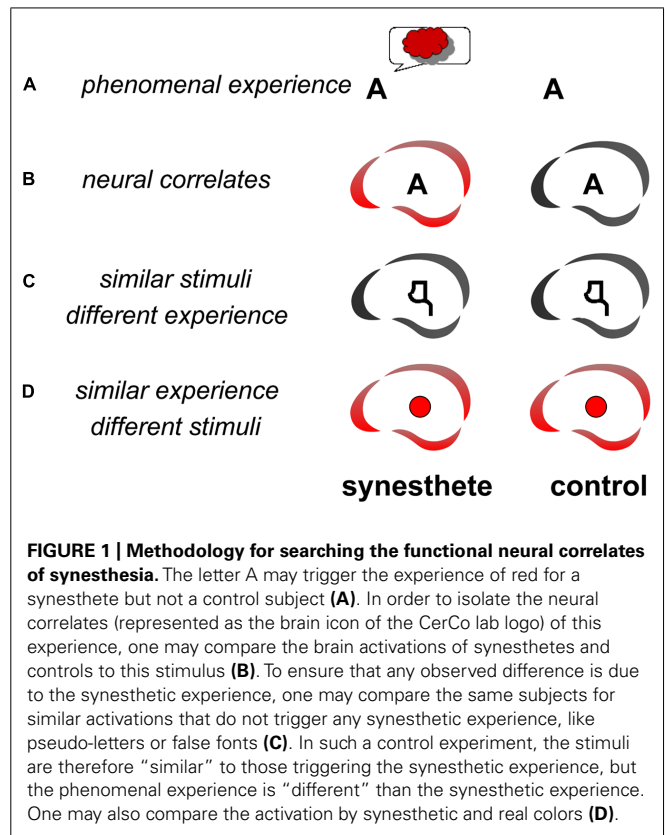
A phenomenal experience A A

B neural correlates A A

C similar stimuli different experience

D similar experience different stimuli

synesthete control

**FIGURE 1 | Methodology for searching the functional neural correlates of synesthesia.** The letter A may trigger the experience of red for a synesthete but not a control subject **(A)**. In order to isolate the neural correlates (represented as the brain icon of the CerCo lab logo) of this experience, one may compare the brain activations of synesthetes and controls to this stimulus **(B)**. To ensure that any observed difference is due to the synesthetic experience, one may compare the same subjects for similar activations that do not trigger any synesthetic experience, like pseudo-letters or false fonts **(C)**. In such a control experiment, the stimuli are therefore "similar" to those triggering the synesthetic experience, but the phenomenal experience is "different" than the synesthetic experience. One may also compare the activation by synesthetic and real colors **(D)**.